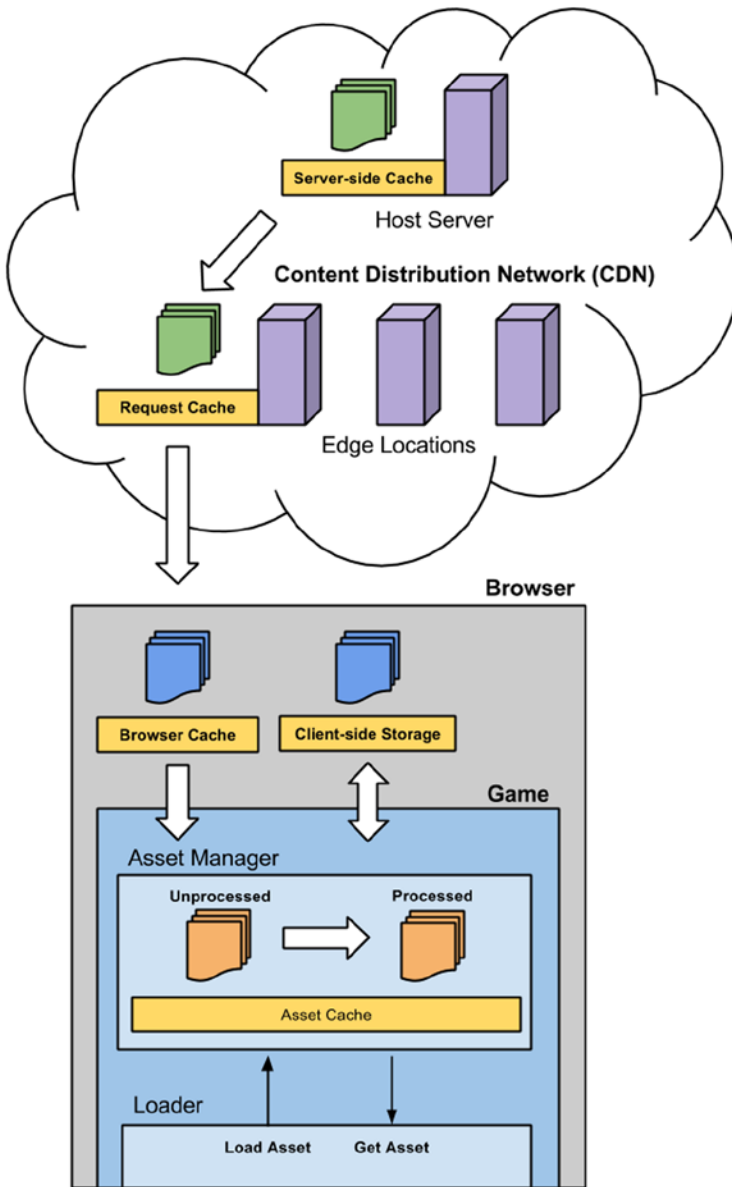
Server-side Cache

Host Server

Content Distribution Network (CDN)

Request Cache

Edge Locations

Browser

Browser Cache

Client-side Storage

Game

Asset Manager

Unprocessed

Processed

Asset Cache

Loader

Load Asset

Get Asset